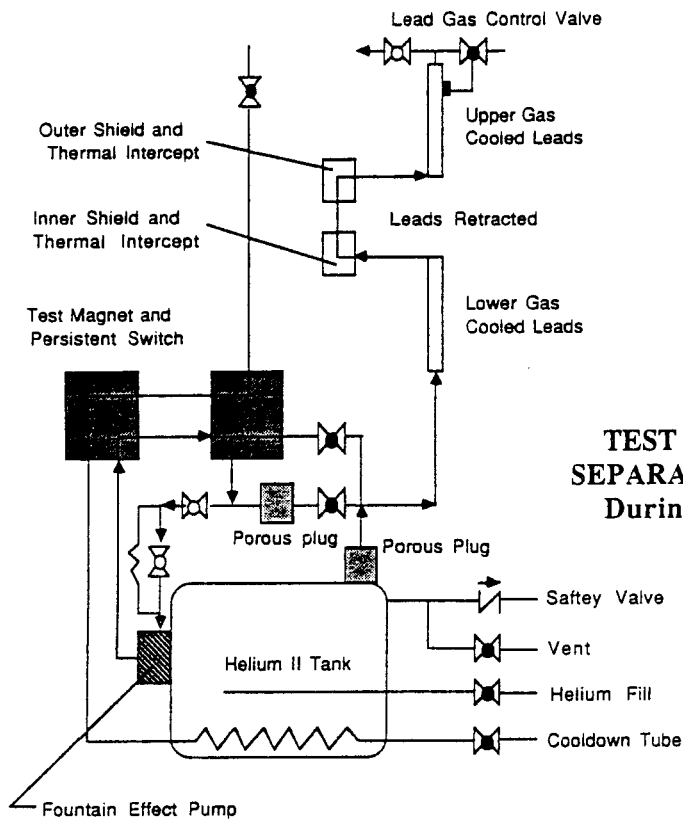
Lead Gas Control Valve

Outer Shield and Thermal Intercept

Upper Gas Cooled Leads

Inner Shield and Thermal Intercept

Leads Retracted

Lower Gas Cooled Leads

Test Magnet and Persistent Switch

TEST
SEPARA
Durin

Porous plug

Porous Plug

Saftey Valve

Vent

Helium II Tank

Helium Fill

Cooldown Tube

Fountain Effect Pump